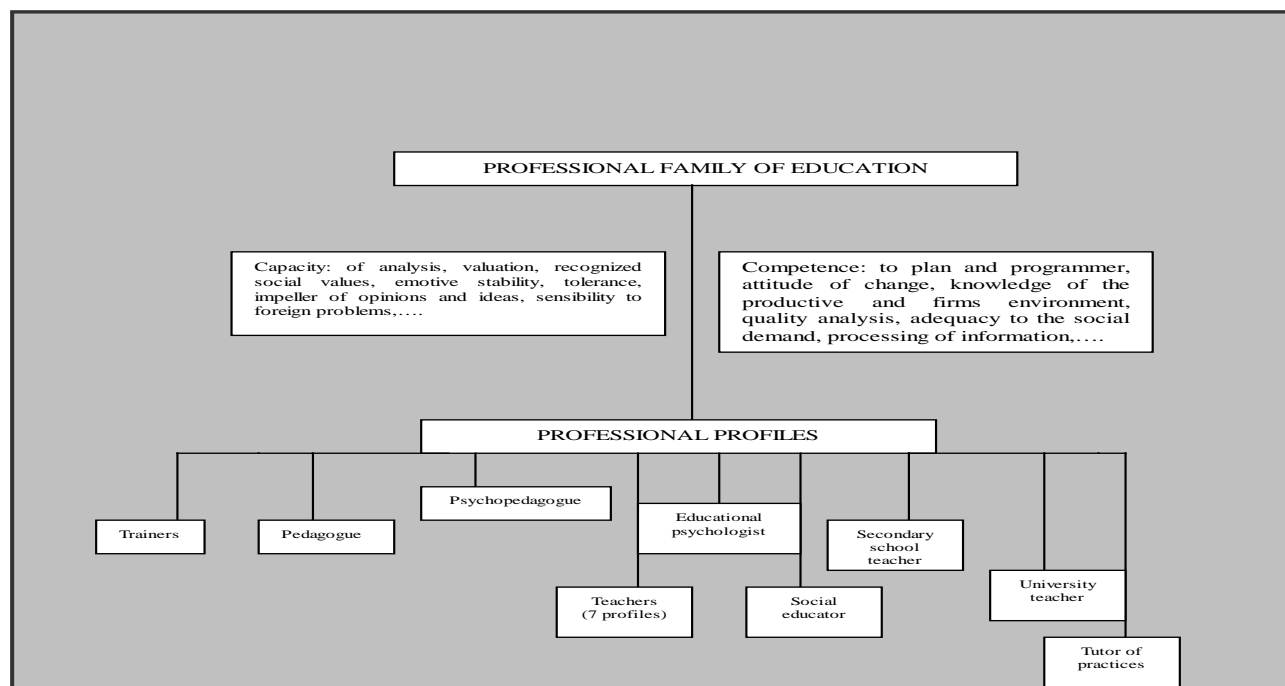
PROFESSIONAL FAMILY OF EDUCATION

Capacity: of analysis, valuation, recognized social values, emotive stability, tolerance, impeller of opinions and ideas, sensibility to foreign problems,….

Competence: to plan and programmer, attitude of change, knowledge of the productive and firms environment, quality analysis, adequacy to the social demand, processing of information,….

PROFESSIONAL PROFILES

Trainers

Pedagogue

Psychopedagogue

Educational psychologist

Teachers (7 profiles)

Social educator

Secondary school teacher

University teacher

Tutor of practices